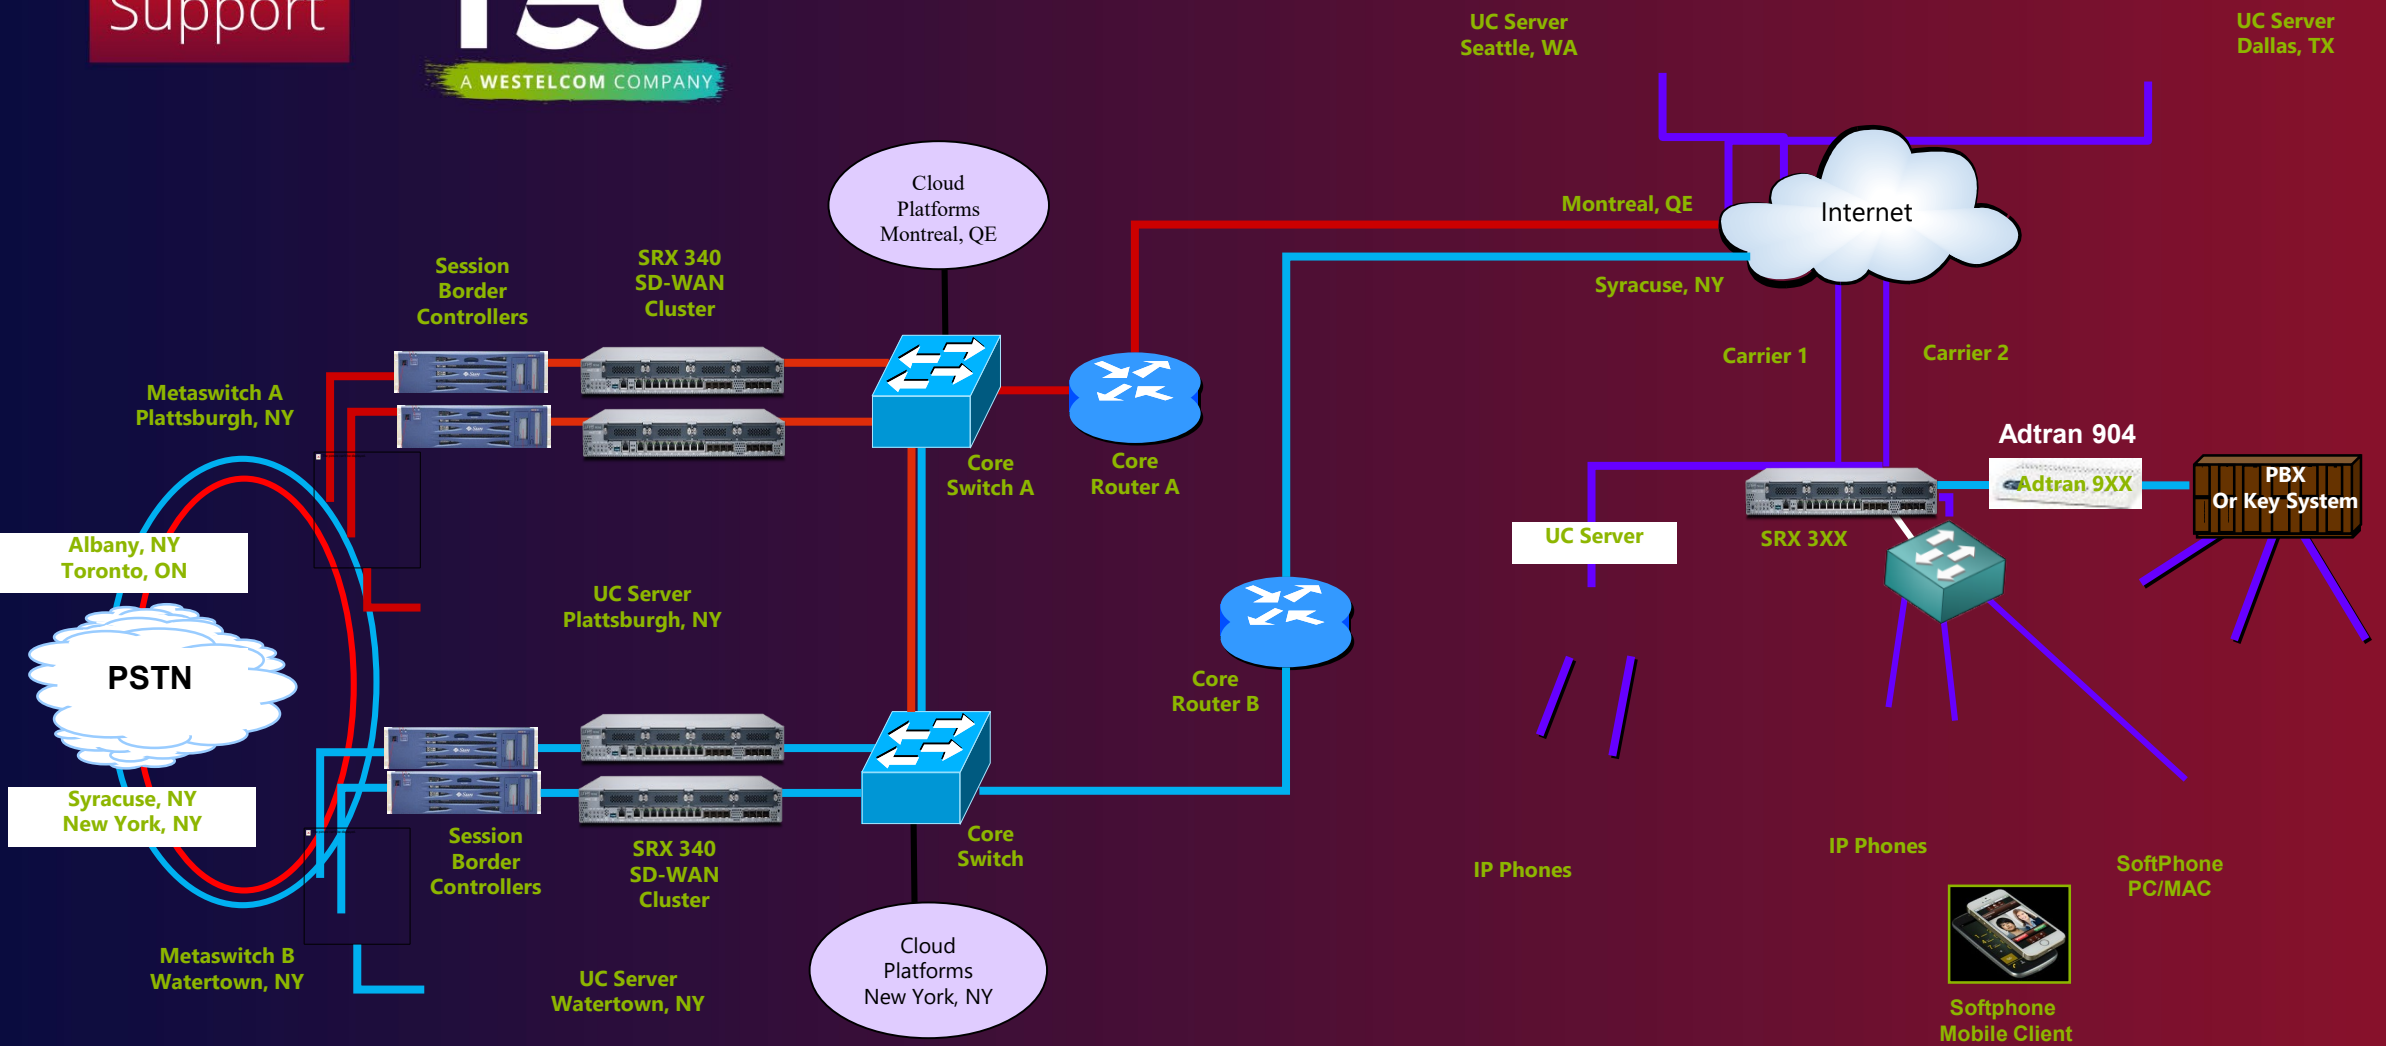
Support

A WESTELCOM COMPANY

UC Server
Seattle, WA

UC Server
Dallas, TX

Cloud
Platforms
Montreal, QE

Internet

Montreal, QE

Syracuse, NY

Session
Border
Controllers

SRX 340
SD-WAN
Cluster

Carrier 1

Carrier 2

Metaswitch A
Plattsburgh, NY

Adtran 904

Adtran 9XX

PBX
Or Key System

Core
Switch A

Core
Router A

UC Server

SRX 3XX

Albany, NY
Toronto, ON

UC Server
Plattsburgh, NY

PSTN

Core
Router B

Syracuse, NY
New York, NY

Session
Border
Controllers

SRX 340
SD-WAN
Cluster

Core
Switch

IP Phones

IP Phones

SoftPhone
PC/MAC

Metaswitch B
Watertown, NY

UC Server
Watertown, NY

Cloud
Platforms
New York, NY

Softphone
Mobile Client